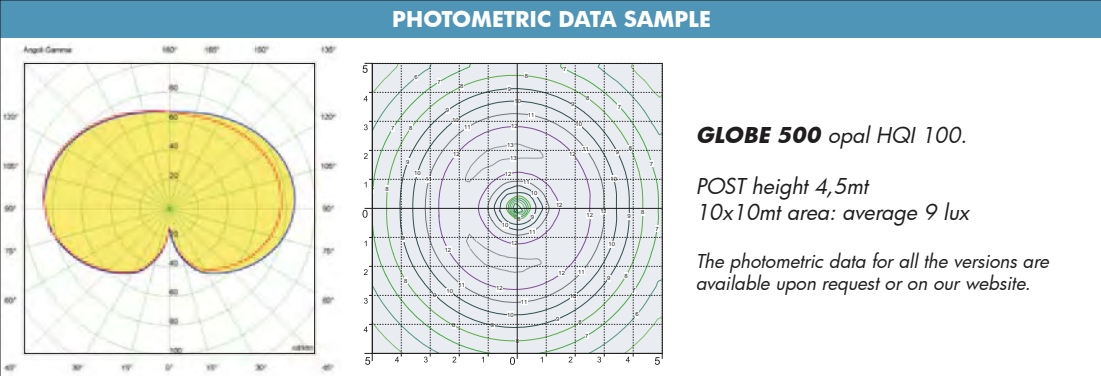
PHOTOMETRIC DATA SAMPLE

Angoli Gamma

180° 165° 150° 135°

135° 120° 105° 90° 75° 60° 45°

120° 105° 90° 75° 60° 45°

80 60 40 20 20 40 60 80 100

30° 15° 0° 15° 30°

cd/klm

5 4 3 2 1 0 1 2 3 4 5

5 4 3 2 1 0 1 2 3 4 5

GLOBE 500 opal HQI 100.

POST height 4,5mt
10x10mt area: average 9 lux

The photometric data for all the versions are available upon request or on our website.